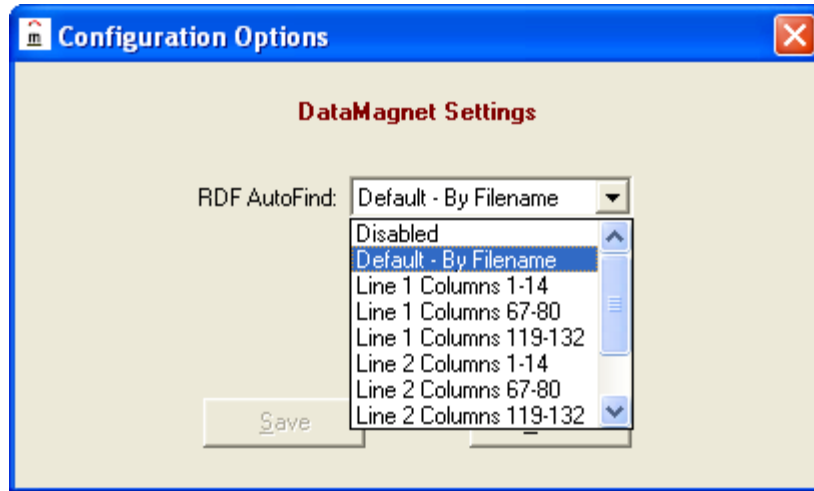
Configuration Options

DataMagnet Settings

RDF AutoFind: Default - By Filename

Disabled
Default - By Filename
Line 1 Columns 1-14
Line 1 Columns 67-80
Line 1 Columns 119-132
Line 2 Columns 1-14
Line 2 Columns 67-80
Line 2 Columns 119-132

Save